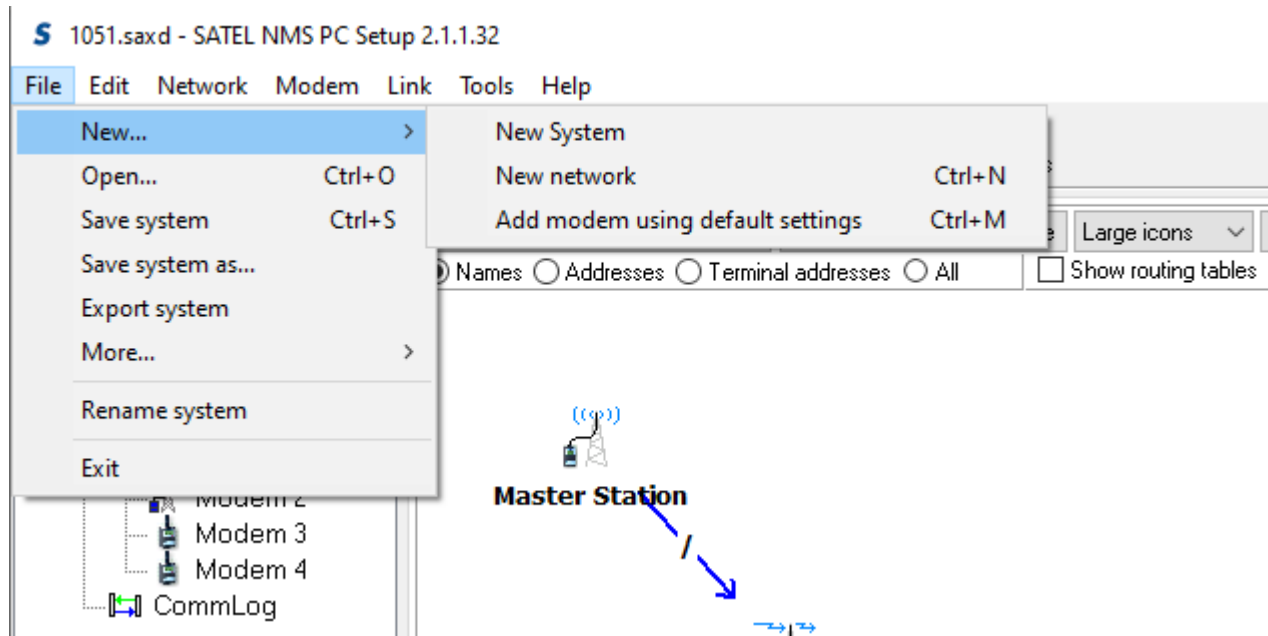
S 1051.saxd - SATEL NMS PC Setup 2.1.1.32

File Edit Network Modem Link Tools Help

New... >
Open... Ctrl+O
Save system Ctrl+S
Save system as...
Export system
More... >
Rename system
Exit

New System
New network Ctrl+N
Add modem using default settings Ctrl+M

Large icons
Names Addresses Terminal addresses All
Show routing tables

Modem 2
Modem 3
Modem 4
CommLog

Master Station